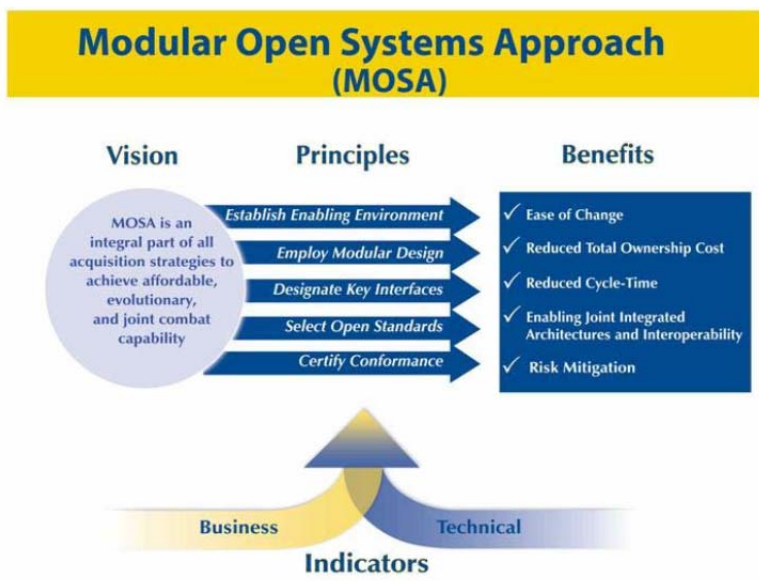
Modular Open Systems Approach
(MOSA)

Vision

Principles

Benefits

MOSA is an integral part of all acquisition strategies to achieve affordable, evolutionary, and joint combat capability

Establish Enabling Environment

Employ Modular Design

Designate Key Interfaces

Select Open Standards

Certify Conformance

✓ Ease of Change

✓ Reduced Total Ownership Cost

✓ Reduced Cycle-Time

✓ Enabling Joint Integrated Architectures and Interoperability

✓ Risk Mitigation

Business

Technical

Indicators